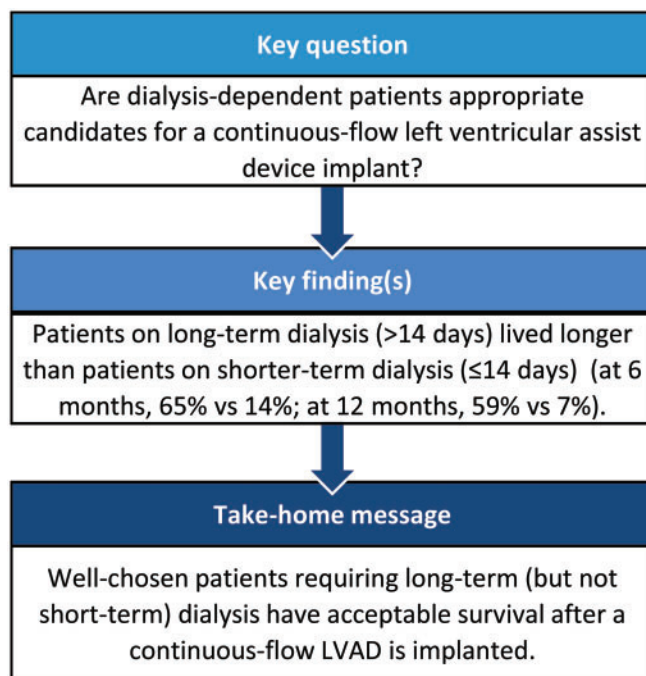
Key question

Are dialysis-dependent patients appropriate candidates for a continuous-flow left ventricular assist device implant?

Key finding(s)

Patients on long-term dialysis (>14 days) lived longer than patients on shorter-term dialysis (≤14 days) (at 6 months, 65% vs 14%; at 12 months, 59% vs 7%).

Take-home message

Well-chosen patients requiring long-term (but not short-term) dialysis have acceptable survival after a continuous-flow LVAD is implanted.